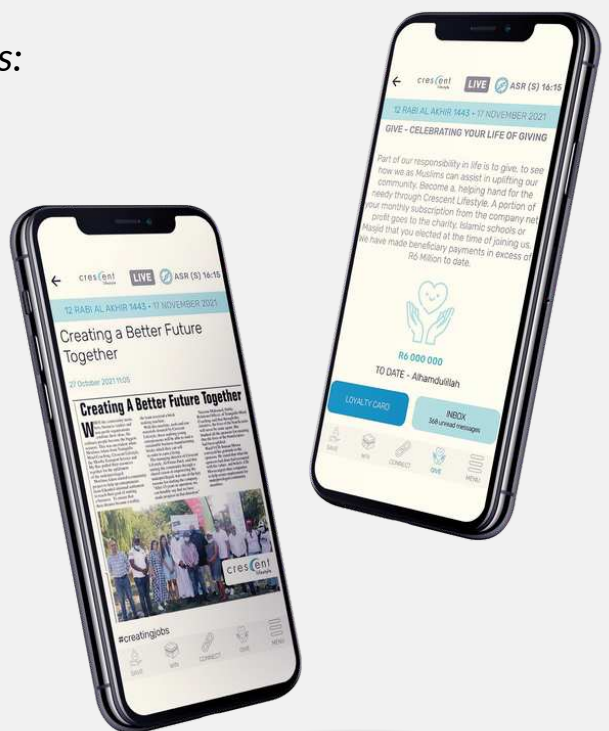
s:

crescent lifestyle LIVE ASR (S) 16:15

12 RABI AL AKHIR 1443 - 17 NOVEMBER 2021

GIVE - CELEBRATING YOUR LIFE OF GIVING

Part of our responsibility in life is to give, to see how we as Muslims can assist in uplifting our community. Become a helping hand for the needy through Crescent Lifestyle. A portion of your monthly subscription from the company net profit goes to the charity, Islamic schools or Masjid that you elected at the time of joining us. We have made beneficiary payments in excess of R6 Million to date.

R6 000 000

TO DATE - Alhamdulillah

LOYALTY CARD

INBOX
368 unread messages

SAVE WIN CONNECT GIVE MENU

crescent lifestyle LIVE ASR (S) 16:15

12 RABI AL AKHIR 1443 - 17 NOVEMBER 2021

Creating a Better Future Together

27 October 2021 11:05

Creating A Better Future Together

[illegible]

crescent

#creatingjobs

SAVE WIN CONNECT GIVE MENU